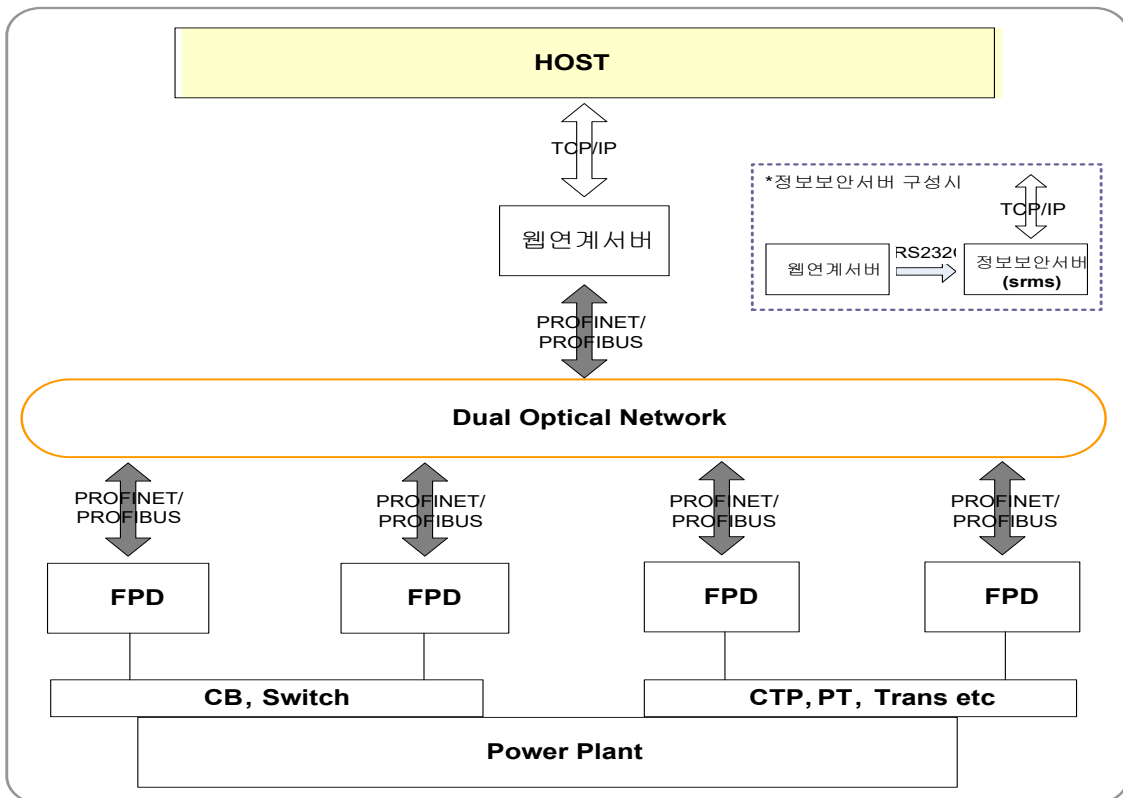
HOST

TCP/IP

웹연계서버

*정보보안서버 구성시

TCP/IP

웹연계서버

RS232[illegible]

정보보안서버 (srms)

PROFINET/ PROFIBUS

Dual Optical Network

PROFINET/ PROFIBUS

PROFINET/ PROFIBUS

PROFINET/ PROFIBUS

PROFINET/ PROFIBUS

FPD

FPD

FPD

FPD

CB, Switch

CTP, PT, Trans etc

Power Plant